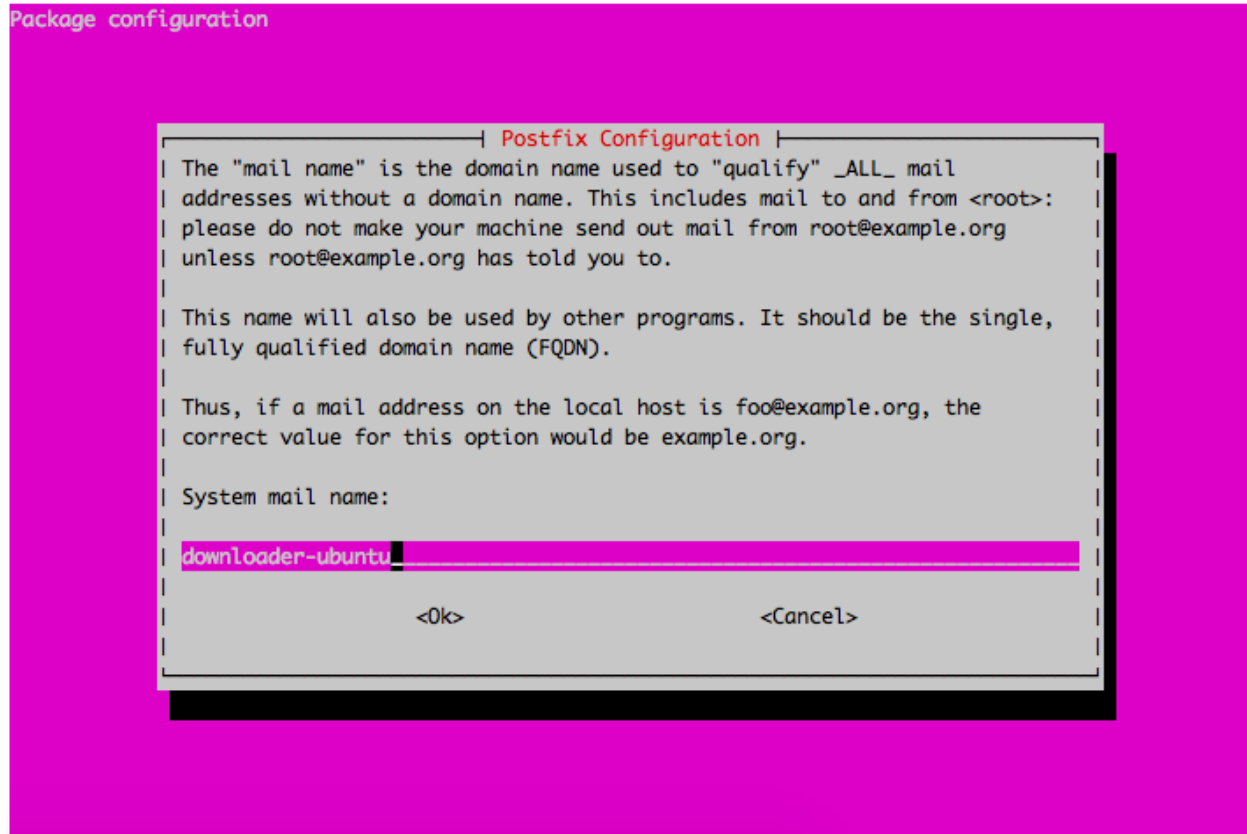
Package configuration

Postfix Configuration

The "mail name" is the domain name used to "qualify" _ALL_ mail addresses without a domain name. This includes mail to and from <root>: please do not make your machine send out mail from root@example.org unless root@example.org has told you to.

This name will also be used by other programs. It should be the single, fully qualified domain name (FQDN).

Thus, if a mail address on the local host is foo@example.org, the correct value for this option would be example.org.

System mail name:

downloader-ubuntu

<Ok>

<Cancel>